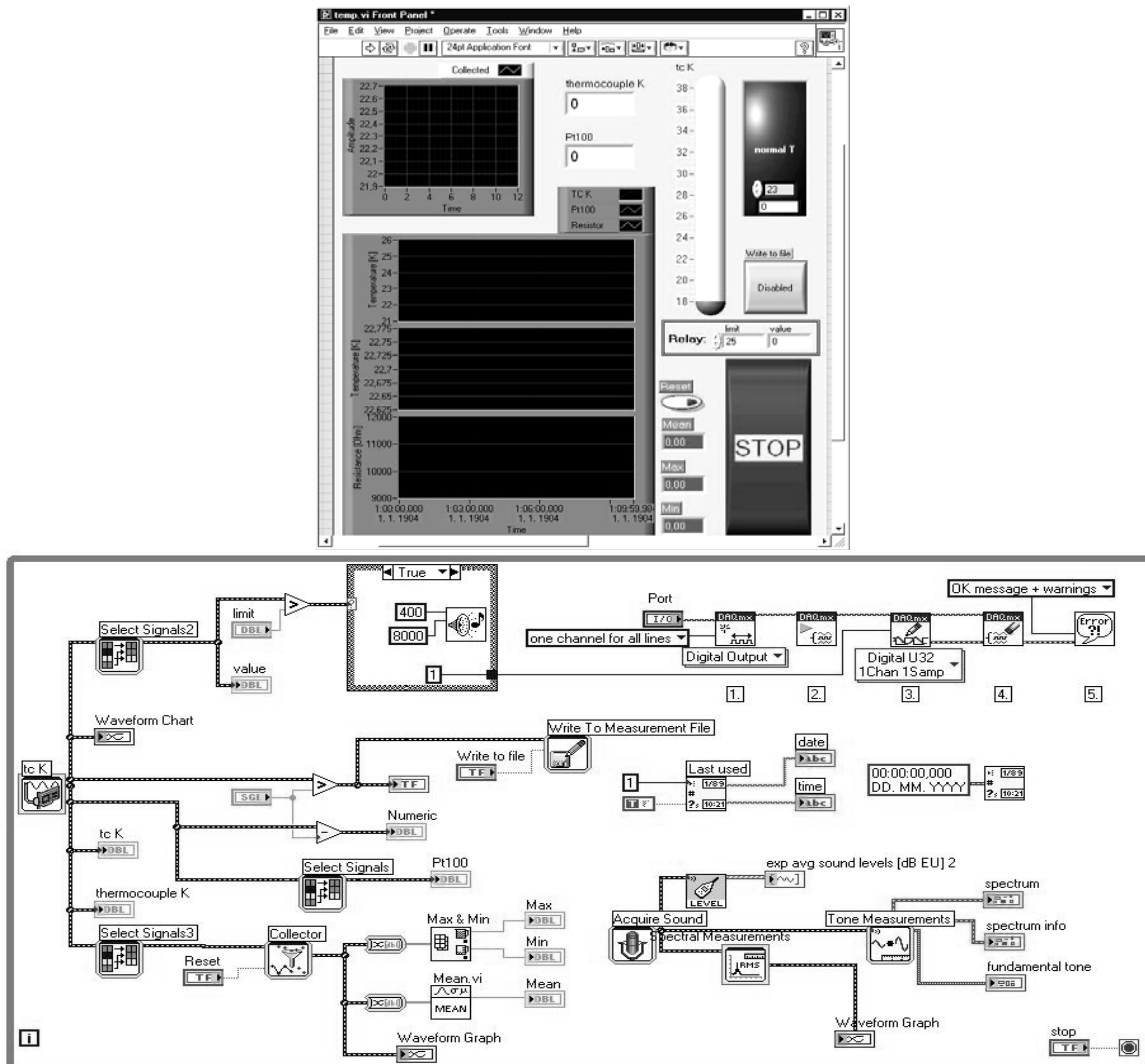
temp.vi Front Panel *

File Edit View Project Operate Tools Window Help

24pt Application Font

Collected

22,7
22,6
22,5
22,4
22,3
22,2
22,1
22
21,9
0 2 4 6 8 10 12
Time
Amplitude

thermocouple K
0

Pt100
0

tc K
38
36
34
32
30
28
26
24
22
20
18

normal T
23
0

TC K
Pt100
Resistor

Write to file
Disabled

Relay: limit 25 value 0

26
25
24
23
22
21
Temperature [K]

22,775
22,75
22,725
22,7
22,675
22,65
22,625
Temperature [K]

12000
11000
10000
9000
Resistance [Ohm]
1:00:00,000 1. 1. 1904
1:03:00,000 1. 1. 1904
1:06:00,000 1. 1. 1904
1:09:59,98 1. 1. 1904
Time

Reset
Mean 0,00
Max 0,00
Min 0,00

STOP

True
400
8000
1

Select Signals2
limit
DBL
value
DBL

Port
one channel for all lines
Digital Output
DAQmx
Digital U32 1Chan 1Samp
OK message + warnings
1. 2. 3. 4. 5.

Waveform Chart

tc K

Write To Measurement File
Write to file
TF
SGL
Numeric
DBL

1
Last used
date
abc
time
abc

00:00:00,000 DD. MM. YYYY

tc K
DBL
thermocouple K
DBL

Select Signals
Pt100
DBL

exp avg sound levels [dB EU] 2
LEVEL
spectrum
Acquire Sound
Spectral Measurements
Tone Measurements
spectrum info
fundamental tone

Select Signals3
Collector
Reset
TF
Max & Min
Max
DBL
Min
DBL
Mean.vi
MEAN
Mean
DBL
Waveform Graph
Waveform Graph
stop
TF